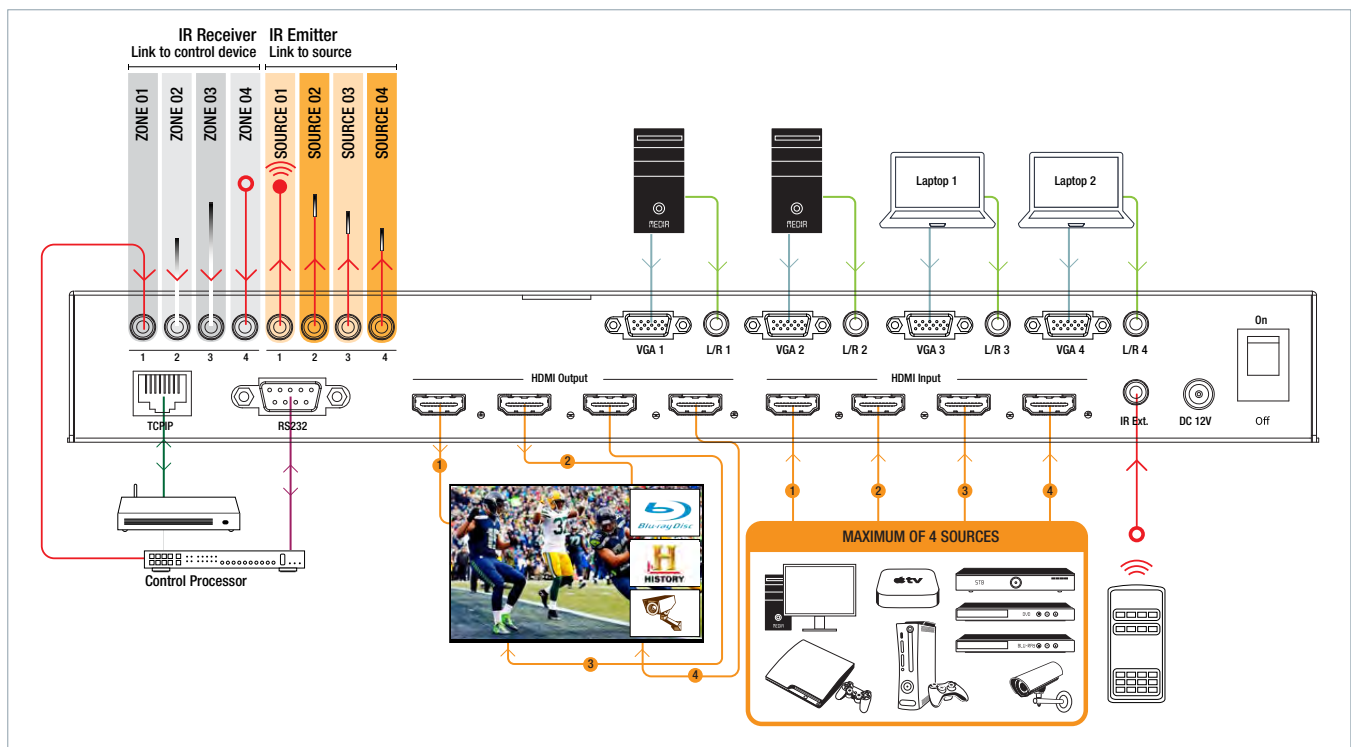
IR Receiver
Link to control device

IR Emitter
Link to source

ZONE 01
ZONE 02
ZONE 03
ZONE 04
SOURCE 01
SOURCE 02
SOURCE 03
SOURCE 04

MEDIA
MEDIA
Laptop 1
Laptop 2

1 2 3 4 1 2 3 4

VGA 1
L/R 1
VGA 2
L/R 2
VGA 3
L/R 3
VGA 4
L/R 4

On
Off

TCPIP
RS232
HDMI Output
HDMI Input
IR Ext.
DC 12V

1
2
3
4

Control Processor

Blu-ray Disc
HISTORY

1 2 3 4

MAXIMUM OF 4 SOURCES

tv
STB
DVD
BLU-RAY
MEDIA